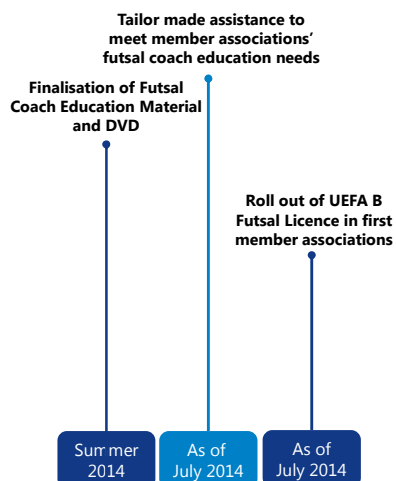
Tailor made assistance to meet member associations' futsal coach education needs

Finalisation of Futsal Coach Education Material and DVD

Roll out of UEFA B Futsal Licence in first member associations

Summer 2014

As of July 2014

As of July 2014